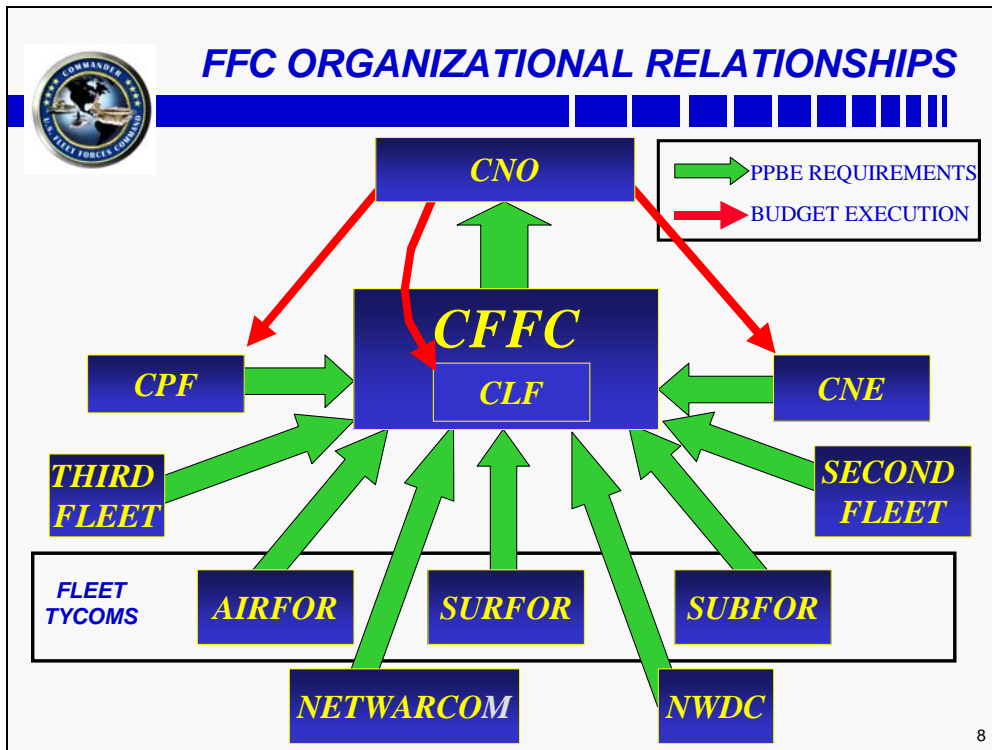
COMMANDER U.S. FLEET FORCES COMMAND

FFC ORGANIZATIONAL RELATIONSHIPS

CNO

PPBE REQUIREMENTS
BUDGET EXECUTION

CFFC
CLF

CPF

CNE

THIRD FLEET

SECOND FLEET

FLEET TYCOMS

AIRFOR

SURFOR

SUBFOR

NETWARCOM

NWDC

8